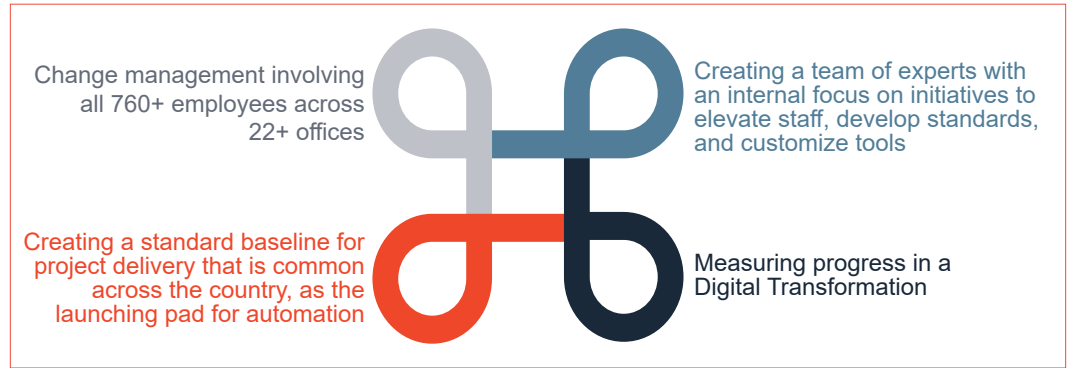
Change management involving all 760+ employees across 22+ offices

Creating a team of experts with an internal focus on initiatives to elevate staff, develop standards, and customize tools

Creating a standard baseline for project delivery that is common across the country, as the launching pad for automation

Measuring progress in a Digital Transformation